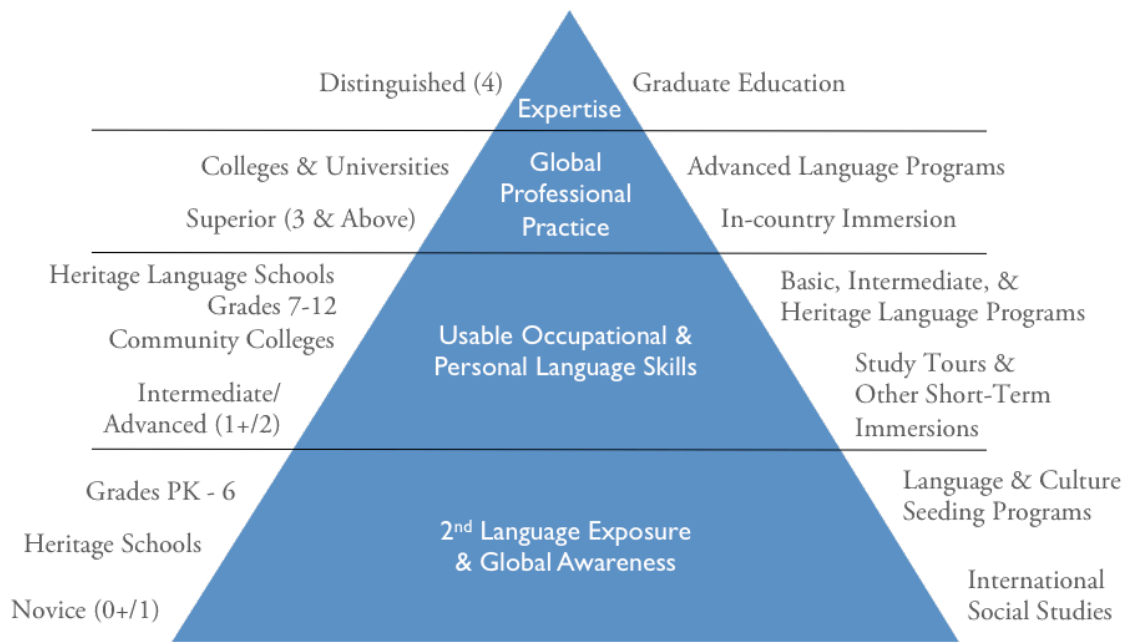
Distinguished (4)

Expertise

Graduate Education

Colleges & Universities

Superior (3 & Above)

Global Professional Practice

Advanced Language Programs

In-country Immersion

Heritage Language Schools
Grades 7-12
Community Colleges

Intermediate/ Advanced (1+/2)

Usable Occupational & Personal Language Skills

Basic, Intermediate, & Heritage Language Programs

Study Tours & Other Short-Term Immersions

Grades PK - 6

Heritage Schools

Novice (0+/1)

2$^{nd}$ Language Exposure & Global Awareness

Language & Culture Seeding Programs

International Social Studies